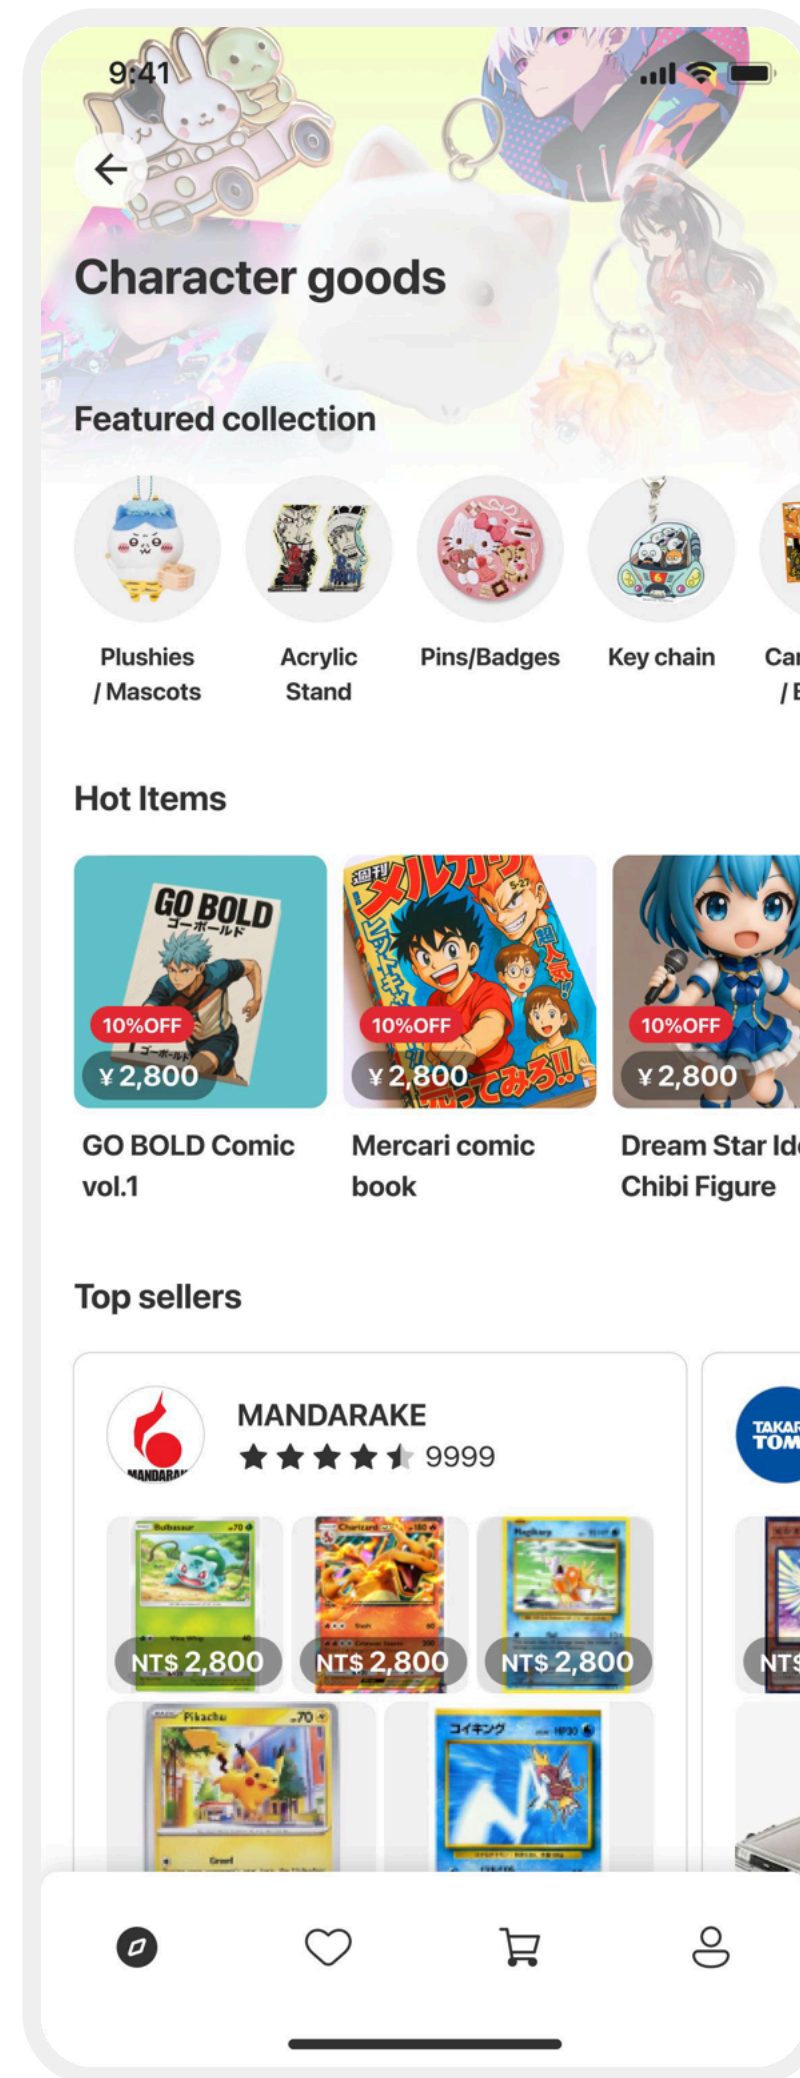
9:41

Character goods

Featured collection

Plushies / Mascots

Acrylic Stand

Pins/Badges

Key chain

Car / B

Hot Items

GO BOLD
ゴーボールド

10%OFF
¥2,800

週刊 メルカリ

10%OFF
¥2,800

10%OFF
¥2,800

GO BOLD Comic vol.1

Mercari comic book

Dream Star Ide Chibi Figure

Top sellers

MANDARAKE
9999

MANDARAKE

NT$ 2,800

NT$ 2,800

NT$ 2,800

NT$

TAKARA TOMY

Bulbasaur

Charizard

Magikarp

Pikachu

コイキング